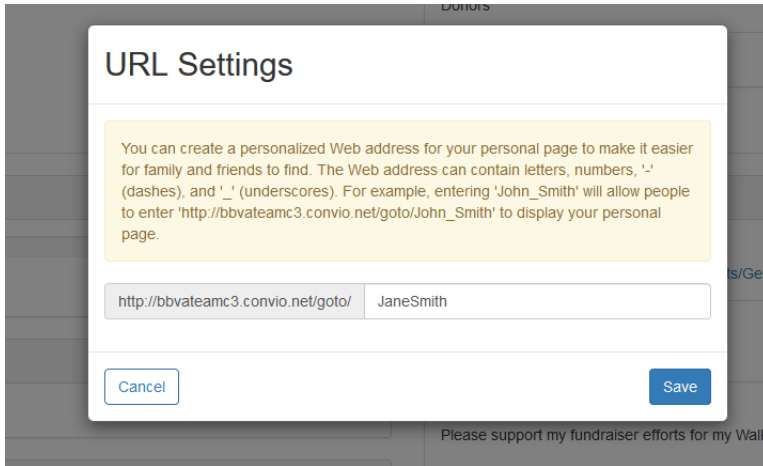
Donors

URL Settings

You can create a personalized Web address for your personal page to make it easier for family and friends to find. The Web address can contain letters, numbers, '-' (dashes), and '_' (underscores). For example, entering 'John_Smith' will allow people to enter 'http://bbvateamc3.convio.net/goto/John_Smith' to display your personal page.

http://bbvateamc3.convio.net/goto/ JaneSmith

Cancel

Save

ts/Ge

Please support my fundraiser efforts for my Wall